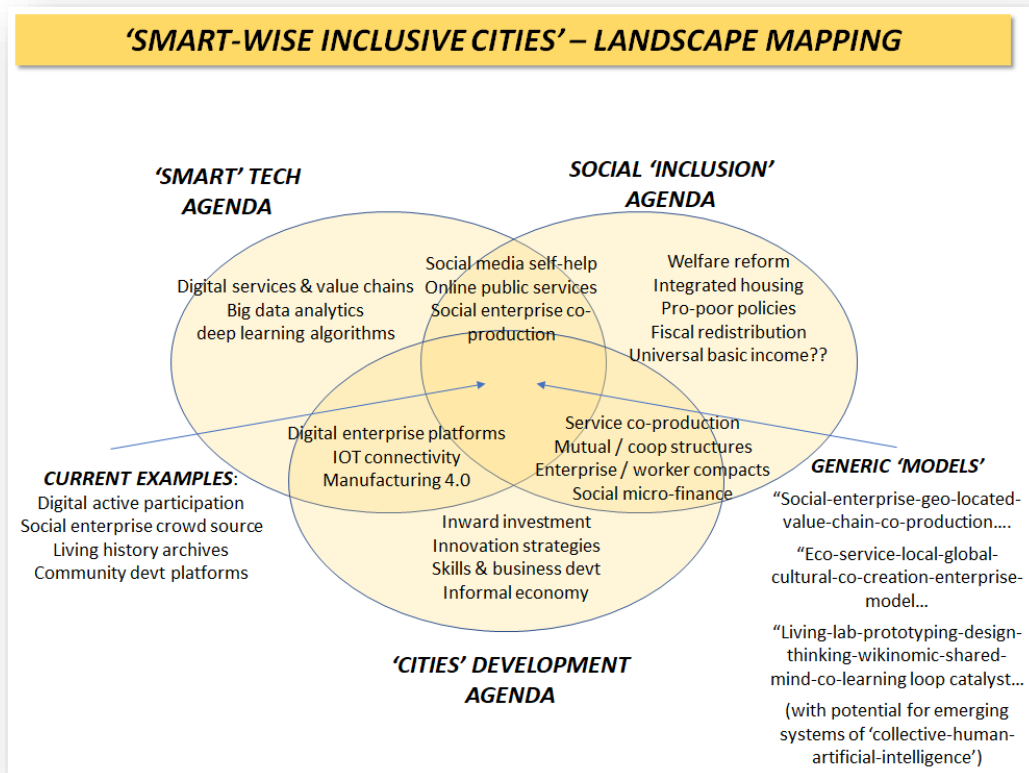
‘SMART-WISE INCLUSIVE CITIES’ – LANDSCAPE MAPPING

‘SMART’ TECH AGENDA

SOCIAL ‘INCLUSION’ AGENDA

Digital services & value chains
Big data analytics
deep learning algorithms

Social media self-help
Online public services
Social enterprise co-production

Welfare reform
Integrated housing
Pro-poor policies
Fiscal redistribution
Universal basic income??

Digital enterprise platforms
IOT connectivity
Manufacturing 4.0

Service co-production
Mutual / coop structures
Enterprise / worker compacts
Social micro-finance

CURRENT EXAMPLES:
Digital active participation
Social enterprise crowd source
Living history archives
Community devt platforms

GENERIC ‘MODELS’
“Social-enterprise-geo-located-value-chain-co-production….
“Eco-service-local-global-cultural-co-creation-enterprise-model…
“Living-lab-prototyping-design-thinking-wikinomic-shared-mind-co-learning loop catalyst…
(with potential for emerging systems of ‘collective-human-artificial-intelligence’)

Inward investment
Innovation strategies
Skills & business devt
Informal economy

‘CITIES’ DEVELOPMENT AGENDA